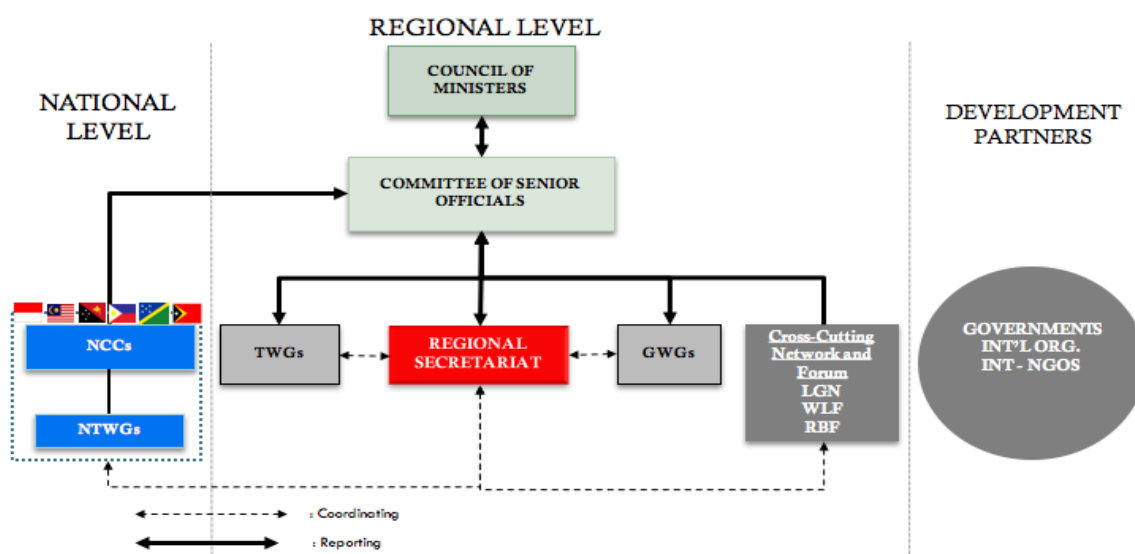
REGIONAL LEVEL

NATIONAL LEVEL

DEVELOPMENT PARTNERS

COUNCIL OF MINISTERS

COMMITTEE OF SENIOR OFFICIALS

NCCs

NTWGs

TWGs

REGIONAL SECRETARIAT

GWGs

Cross-Cutting Network and Forum
LGN
WLF
RBF

GOVERNMENTS
INT'L ORG.
INT - NGOS

: Coordinating

: Reporting